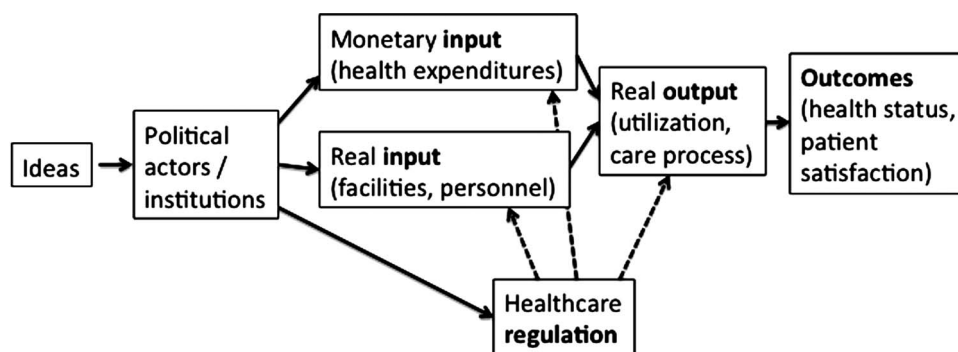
Ideas

Political actors / institutions

Monetary input (health expenditures)

Real input (facilities, personnel)

Real output (utilization, care process)

Outcomes (health status, patient satisfaction)

Healthcare regulation